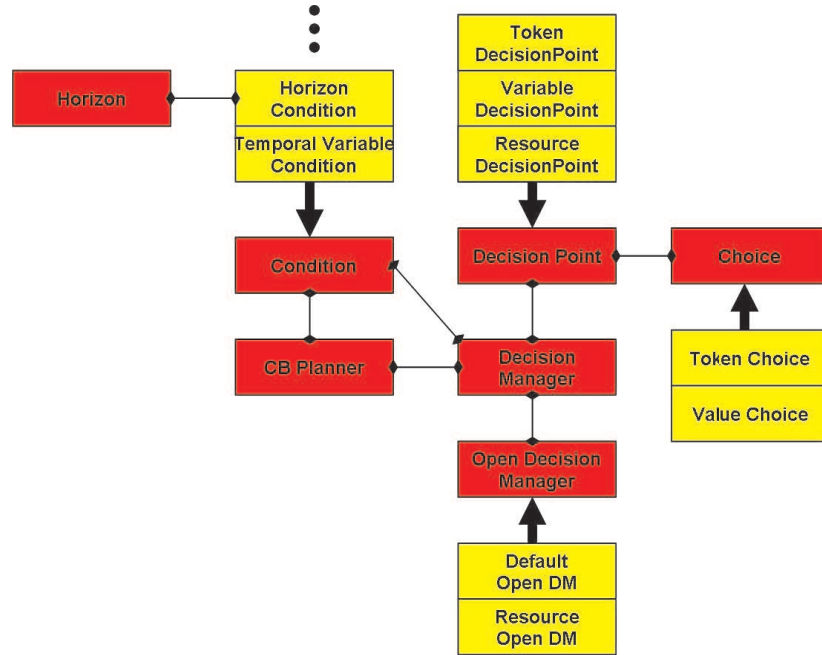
Horizon

Horizon Condition

Temporal Variable Condition

Token DecisionPoint

Variable DecisionPoint

Resource DecisionPoint

Condition

Decision Point

Choice

CB Planner

Decision Manager

Token Choice

Value Choice

Open Decision Manager

Default Open DM

Resource Open DM